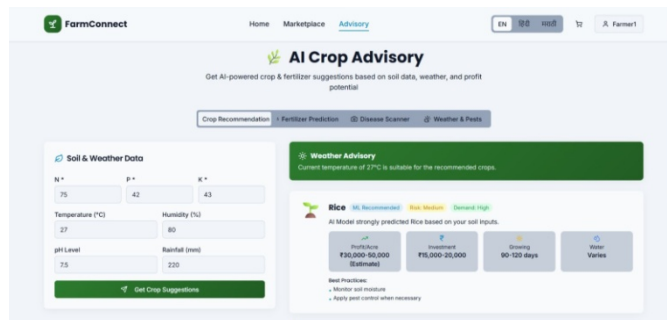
FarmConnect

Home Marketplace Advisory

EN हिंदी मराठी

Farmer1

AI Crop Advisory

Get AI-powered crop & fertilizer suggestions based on soil data, weather, and profit potential

Crop Recommendation Fertilizer Prediction Disease Scanner Weather & Pests

Soil & Weather Data

N *
75

P *
42

K *
43

Temperature (°C)
27

Humidity (%)
80

pH Level
7.5

Rainfall (mm)
220

Get Crop Suggestions

Weather Advisory
Current temperature of 27°C is suitable for the recommended crops.

Rice ML Recommended Risk: Medium Demand: High

AI Model strongly predicted Rice based on your soil inputs.

| Profit/Acre | Investment | Growing | Water |
|---|---|---|---|
| ₹30,000-50,000 (Estimate) | ₹15,000-20,000 | 90-120 days | Varies |

Best Practices:
• Monitor soil moisture
• Apply pest control when necessary